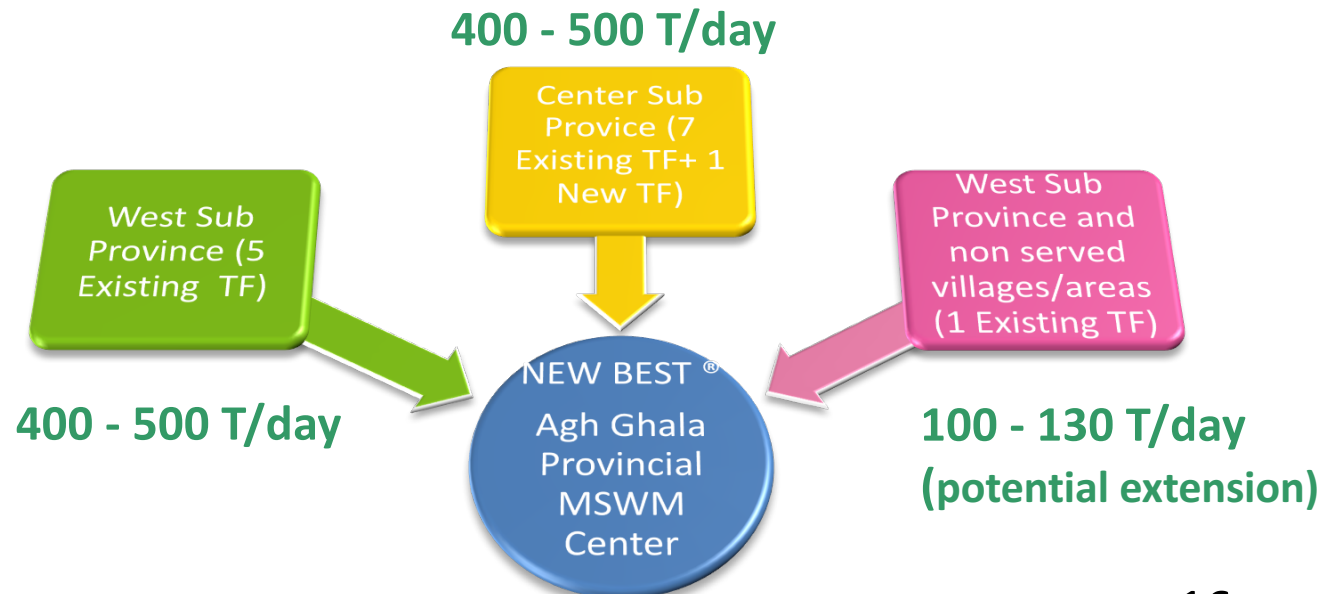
400 - 500 T/day

Center Sub Provice (7 Existing TF+ 1 New TF)

West Sub Province (5 Existing TF)

West Sub Province and non served villages/areas (1 Existing TF)

NEW BEST ®
Agh Ghala Provincial MSWM Center

400 - 500 T/day

100 - 130 T/day
(potential extension)

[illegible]